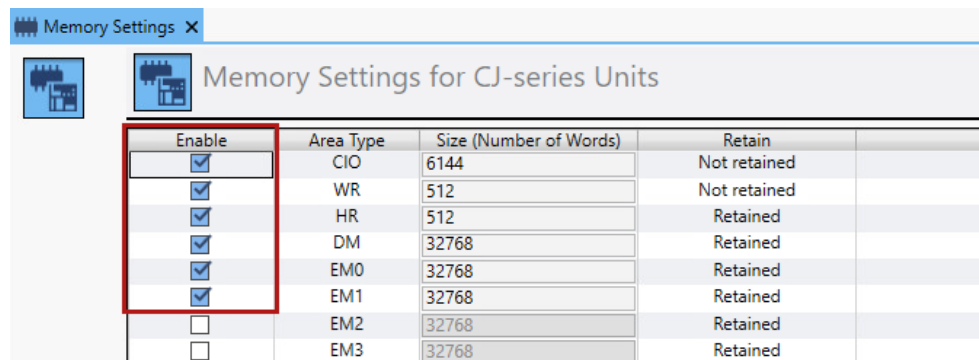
Memory Settings ×

Memory Settings for CJ-series Units

| Enable | Area Type | Size (Number of Words) | Retain |
|---|---|---|---|
| ☑ | CIO | 6144 | Not retained |
| ☑ | WR | 512 | Not retained |
| ☑ | HR | 512 | Retained |
| ☑ | DM | 32768 | Retained |
| ☑ | EM0 | 32768 | Retained |
| ☑ | EM1 | 32768 | Retained |
| ☐ | EM2 | 32768 | Retained |
| ☐ | EM3 | 32768 | Retained |